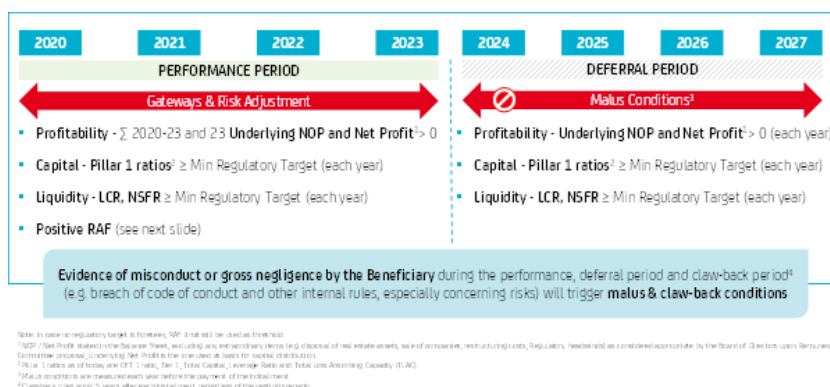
2020 2021 2022 2023 2024 2025 2026 2027

PERFORMANCE PERIOD

DEFERRAL PERIOD

Gateways & Risk Adjustment

Malus Conditions³

- Profitability - $\sum$ 2020-23 and 23 Underlying NOP and Net Profit¹ > 0
- Capital - Pillar 1 ratios² ≥ Min Regulatory Target (each year)
- Liquidity - LCR, NSFR ≥ Min Regulatory Target (each year)
- Positive RAF (see next slide)

- Profitability - Underlying NOP and Net Profit¹ > 0 (each year)
- Capital - Pillar 1 ratios² ≥ Min Regulatory Target (each year)
- Liquidity - LCR, NSFR ≥ Min Regulatory Target (each year)

Evidence of misconduct or gross negligence by the Beneficiary during the performance, deferral period and claw-back period⁴ (e.g. breach of code of conduct and other internal rules, especially concerning risks) will trigger malus & claw-back conditions

Note: in case no regulatory target is foreseen, RAF limit will be used as threshold
¹ NOP / Net Profit stated in the Balance Sheet, excluding any extraordinary items (e.g. disposal of real estate assets, sale of companies, restructuring costs, Regulatory headwinds) as considered appropriate by the Board of Directors upon Remuneration Committee proposal. Underlying Net Profit is the one used as basis for capital distribution
² Pillar 1 ratios as of today are CET 1 ratio, Tier 1, Total Capital, Leverage Ratio and Total Loss Absorbing Capacity (TLAC)
³ Malus conditions are measured each year before the payment of the installment
⁴ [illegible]